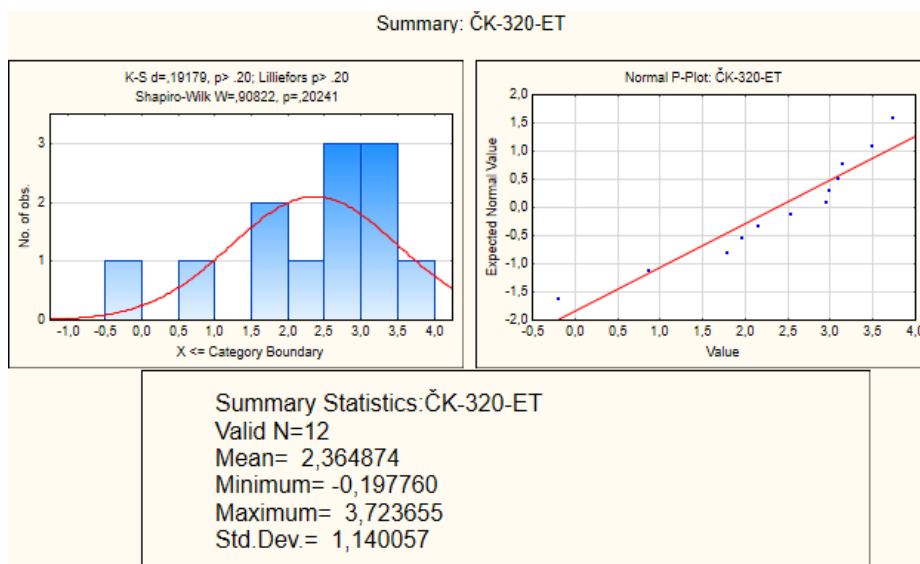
Summary: ČK-320-ET

K-S d=,19179, p> .20; Lilliefors p> .20
Shapiro-Wilk W=,90822, p=,20241

No. of obs.

3
2
1
0

-1,0 -0,5 0,0 0,5 1,0 1,5 2,0 2,5 3,0 3,5 4,0

X <= Category Boundary

Normal P-Plot: ČK-320-ET

Expected Normal Value

2,0
1,5
1,0
0,5
0,0
-0,5
-1,0
-1,5
-2,0

-0,5 0,0 0,5 1,0 1,5 2,0 2,5 3,0 3,5 4,0

Value

Summary Statistics:ČK-320-ET
Valid N=12
Mean= 2,364874
Minimum= -0,197760
Maximum= 3,723655
Std.Dev.= 1,140057